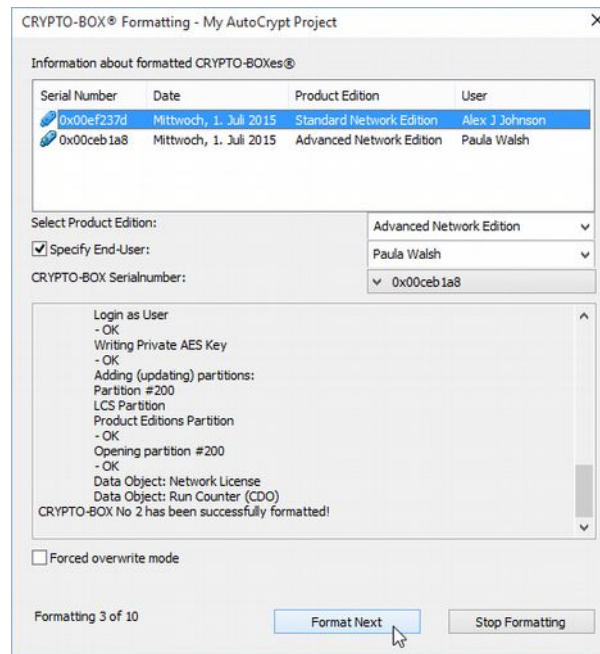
CRYPTO-BOX® Formatting - My AutoCrypt Project

×

Information about formatted CRYPTO-BOXes®

| Serial Number | Date | Product Edition | User |
|---|---|---|---|
| 0x00ef237d | Mittwoch, 1. Juli 2015 | Standard Network Edition | Alex J Johnson |
| 0x00ceb1a8 | Mittwoch, 1. Juli 2015 | Advanced Network Edition | Paula Walsh |

Select Product Edition:

Advanced Network Edition

Specify End-User:

Paula Walsh

CRYPTO-BOX Serialnumber:

0x00ceb1a8

Login as User
- OK
Writing Private AES Key
- OK
Adding (updating) partitions:
Partition #200
LCS Partition
Product Editions Partition
- OK
Opening partition #200
- OK
Data Object: Network License
Data Object: Run Counter (CDO)
CRYPTO-BOX No 2 has been successfully formatted!

Forced overwrite mode

Formatting 3 of 10

Format Next

Stop Formatting